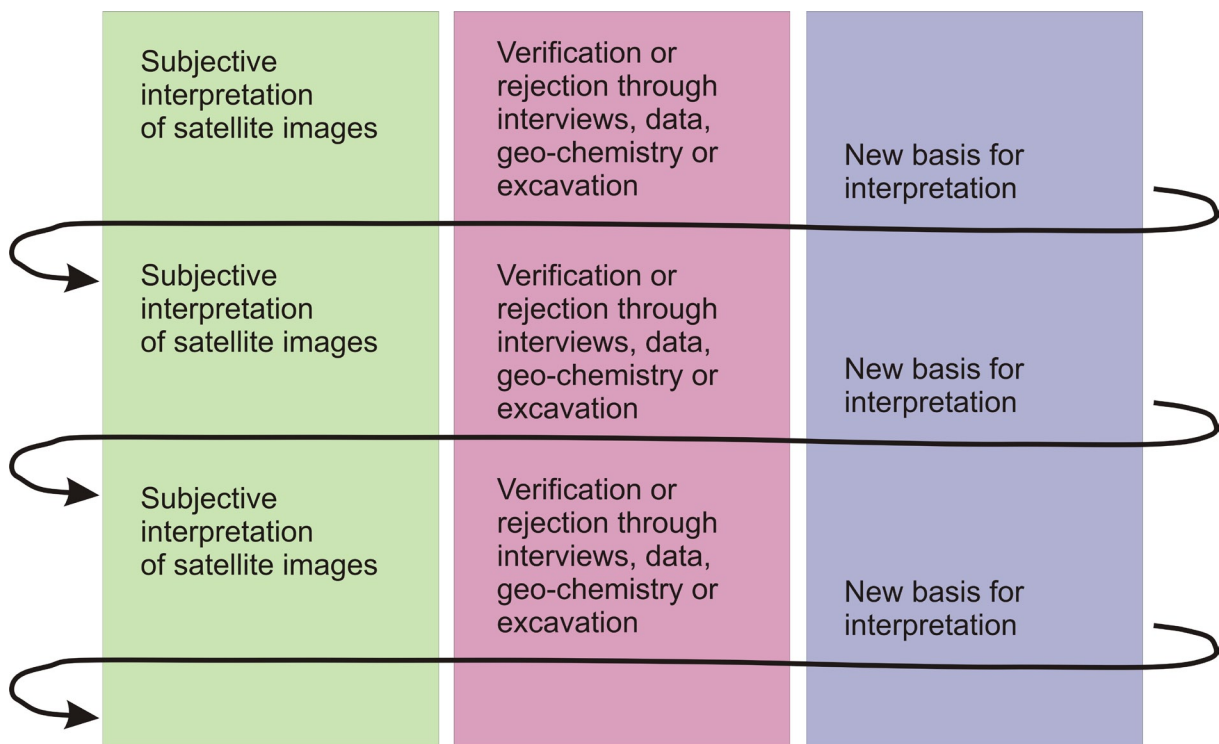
Subjective interpretation of satellite images

Verification or rejection through interviews, data, geo-chemistry or excavation

New basis for interpretation

Subjective interpretation of satellite images

Verification or rejection through interviews, data, geo-chemistry or excavation

New basis for interpretation

Subjective interpretation of satellite images

Verification or rejection through interviews, data, geo-chemistry or excavation

New basis for interpretation